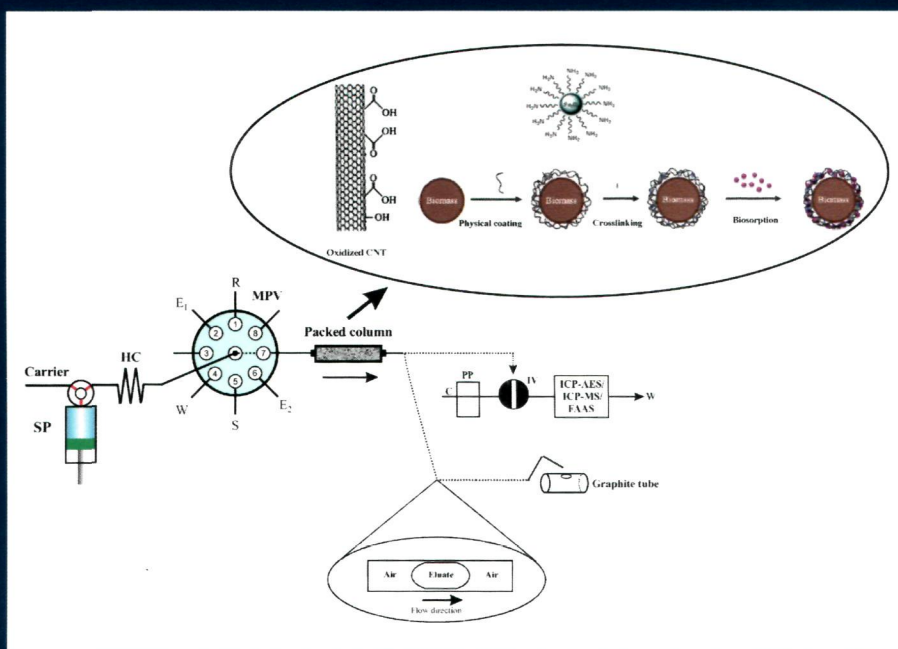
OH
OH
OH
OH
$H_2N$ $NH_2$ $NH_2$ $NH_2$ $H_2N$ $NH_2$ $H_2N$ $NH_2$ $H_2N$ $NH_2$ $H_2N$ $NH_2$
Biomass
Physical coating
Biomass
Crosslinking
Biomass
Biosorption
Biomass
Oxidized CNT

R
MPV
$E_1$
1
2
8
3
7
4
6
5
W
S
$E_2$
Packed column
Carrier
HC
SP
C
PP
IV
ICP-AES/
ICP-MS/
FAAS
W
Graphite tube
Air
Eluate
Air
Flow direction